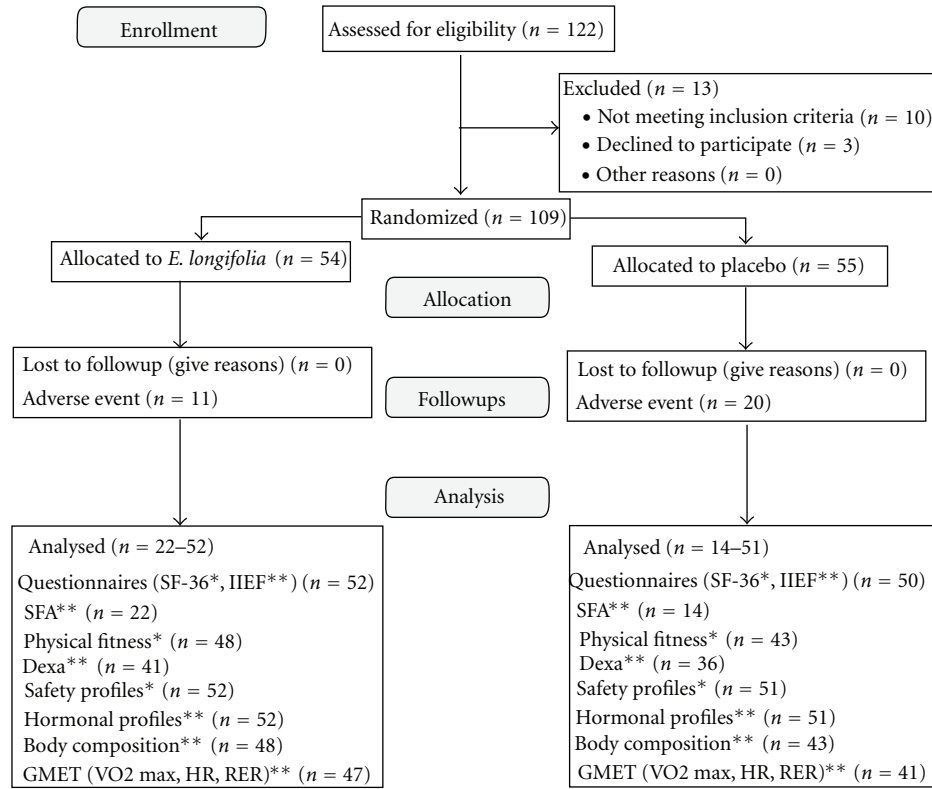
Enrollment

Assessed for eligibility ($n = 122$)

Excluded ($n = 13$)
• Not meeting inclusion criteria ($n = 10$)
• Declined to participate ($n = 3$)
• Other reasons ($n = 0$)

Randomized ($n = 109$)

Allocated to *E. longifolia* ($n = 54$)

Allocation

Allocated to placebo ($n = 55$)

Lost to followup (give reasons) ($n = 0$)
Adverse event ($n = 11$)

Followups

Lost to followup (give reasons) ($n = 0$)
Adverse event ($n = 20$)

Analysis

Analysed ($n = 22$–$52$)
Questionnaires (SF-36*, IIEF**) ($n = 52$)
SFA** ($n = 22$)
Physical fitness* ($n = 48$)
Dexa** ($n = 41$)
Safety profiles* ($n = 52$)
Hormonal profiles** ($n = 52$)
Body composition** ($n = 48$)
GMET (VO2 max, HR, RER)** ($n = 47$)

Analysed ($n = 14$–$51$)
Questionnaires (SF-36*, IIEF**) ($n = 50$)
SFA** ($n = 14$)
Physical fitness* ($n = 43$)
Dexa** ($n = 36$)
Safety profiles* ($n = 51$)
Hormonal profiles** ($n = 51$)
Body composition** ($n = 43$)
GMET (VO2 max, HR, RER)** ($n = 41$)